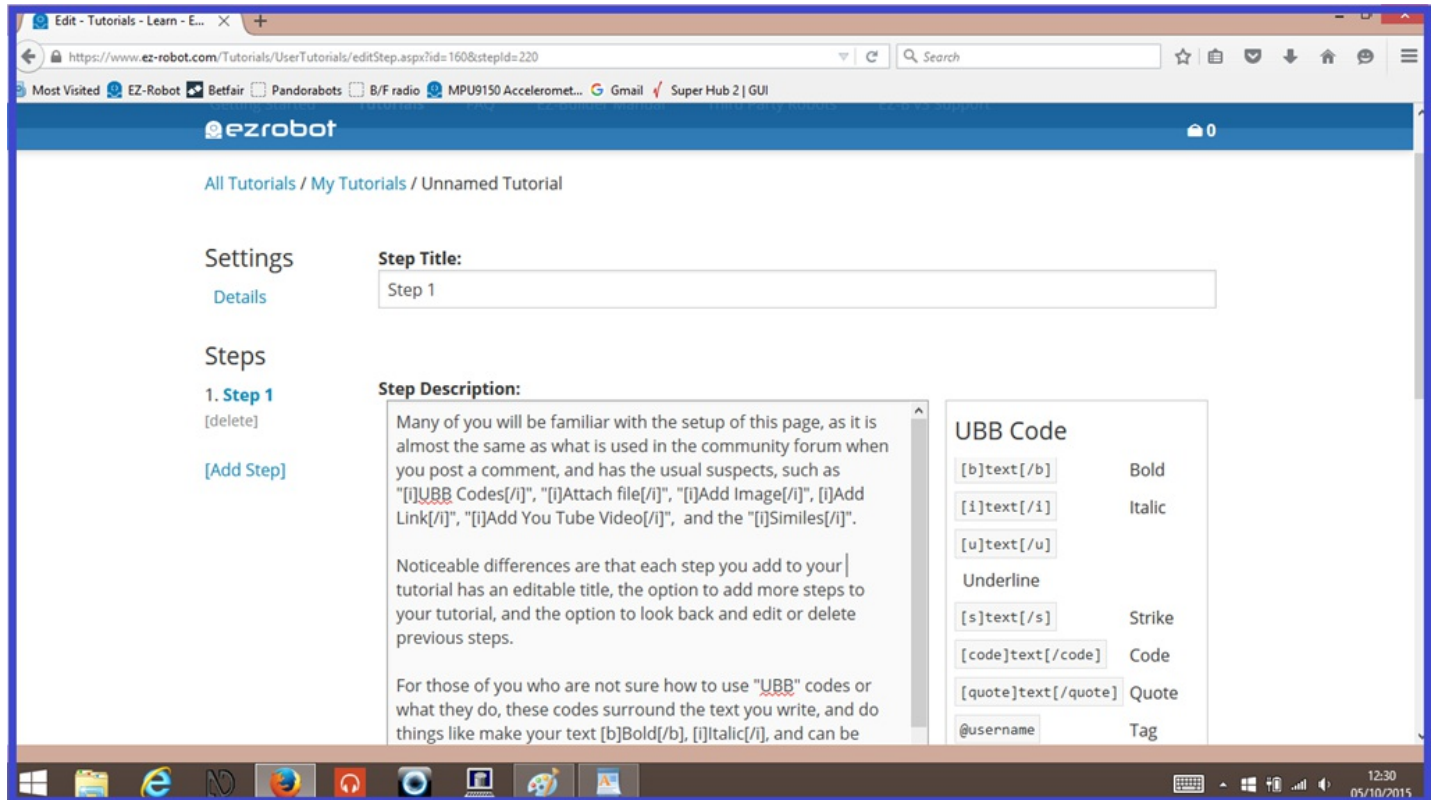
Edit - Tutorials - Learn - E... ×  +

https://www.ez-robot.com/Tutorials/UserTutorials/editStep.aspx?id=160&stepId=220

Search

Most Visited  EZ-Robot  Betfair  Pandorabots  B/F radio  MPU9150 Acceleromet...  Gmail  Super Hub 2 | GUI

ezrobot  0

All Tutorials / My Tutorials / Unnamed Tutorial

Settings
Details

Steps
1. Step 1
[delete]

[Add Step]

Step Title:
Step 1

Step Description:
Many of you will be familiar with the setup of this page, as it is almost the same as what is used in the community forum when you post a comment, and has the usual suspects, such as "[i]UBB Codes[/i]", "[i]Attach file[/i]", "[i]Add Image[/i]", [i]Add Link[/i]", "[i]Add You Tube Video[/i]", and the "[i]Similes[/i]".

Noticeable differences are that each step you add to your tutorial has an editable title, the option to add more steps to your tutorial, and the option to look back and edit or delete previous steps.

For those of you who are not sure how to use "UBB" codes or what they do, these codes surround the text you write, and do things like make your text [b]Bold[/b], [i]Italic[/i], and can be

UBB Code
[b]text[/b] Bold
[i]text[/i] Italic
[u]text[/u] Underline
[s]text[/s] Strike
[code]text[/code] Code
[quote]text[/quote] Quote
@username Tag

12:30
05/10/2015